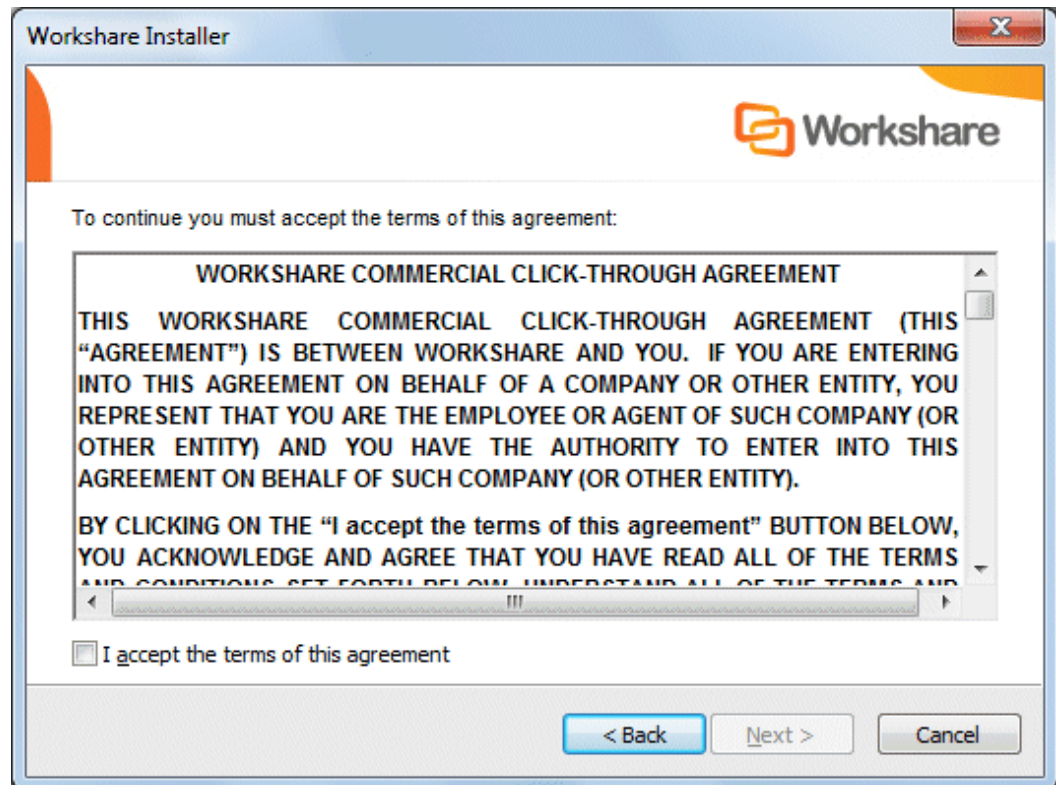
Workshare Installer

Workshare

To continue you must accept the terms of this agreement:

WORKSHARE COMMERCIAL CLICK-THROUGH AGREEMENT

THIS WORKSHARE COMMERCIAL CLICK-THROUGH AGREEMENT (THIS "AGREEMENT") IS BETWEEN WORKSHARE AND YOU. IF YOU ARE ENTERING INTO THIS AGREEMENT ON BEHALF OF A COMPANY OR OTHER ENTITY, YOU REPRESENT THAT YOU ARE THE EMPLOYEE OR AGENT OF SUCH COMPANY (OR OTHER ENTITY) AND YOU HAVE THE AUTHORITY TO ENTER INTO THIS AGREEMENT ON BEHALF OF SUCH COMPANY (OR OTHER ENTITY).

BY CLICKING ON THE "I accept the terms of this agreement" BUTTON BELOW, YOU ACKNOWLEDGE AND AGREE THAT YOU HAVE READ ALL OF THE TERMS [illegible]

I accept the terms of this agreement

< Back Next > Cancel